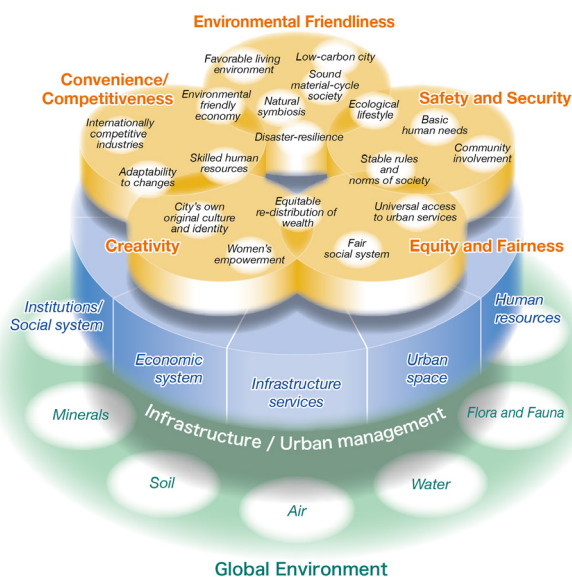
Environmental Friendliness

Favorable living environment

Low-carbon city

Sound material-cycle society

Environmental friendly economy

Natural symbiosis

Ecological lifestyle

Disaster-resilience

Convenience/ Competitiveness

Internationally competitive industries

Adaptability to changes

Skilled human resources

Safety and Security

Basic human needs

Community involvement

Stable rules and norms of society

City's own original culture and identity

Equitable re-distribution of wealth

Universal access to urban services

Creativity

Women's empowerment

Fair social system

Equity and Fairness

Institutions/ Social system

Economic system

Infrastructure services

Urban space

Human resources

Minerals

Infrastructure / Urban management

Flora and Fauna

Soil

Air

Water

Global Environment